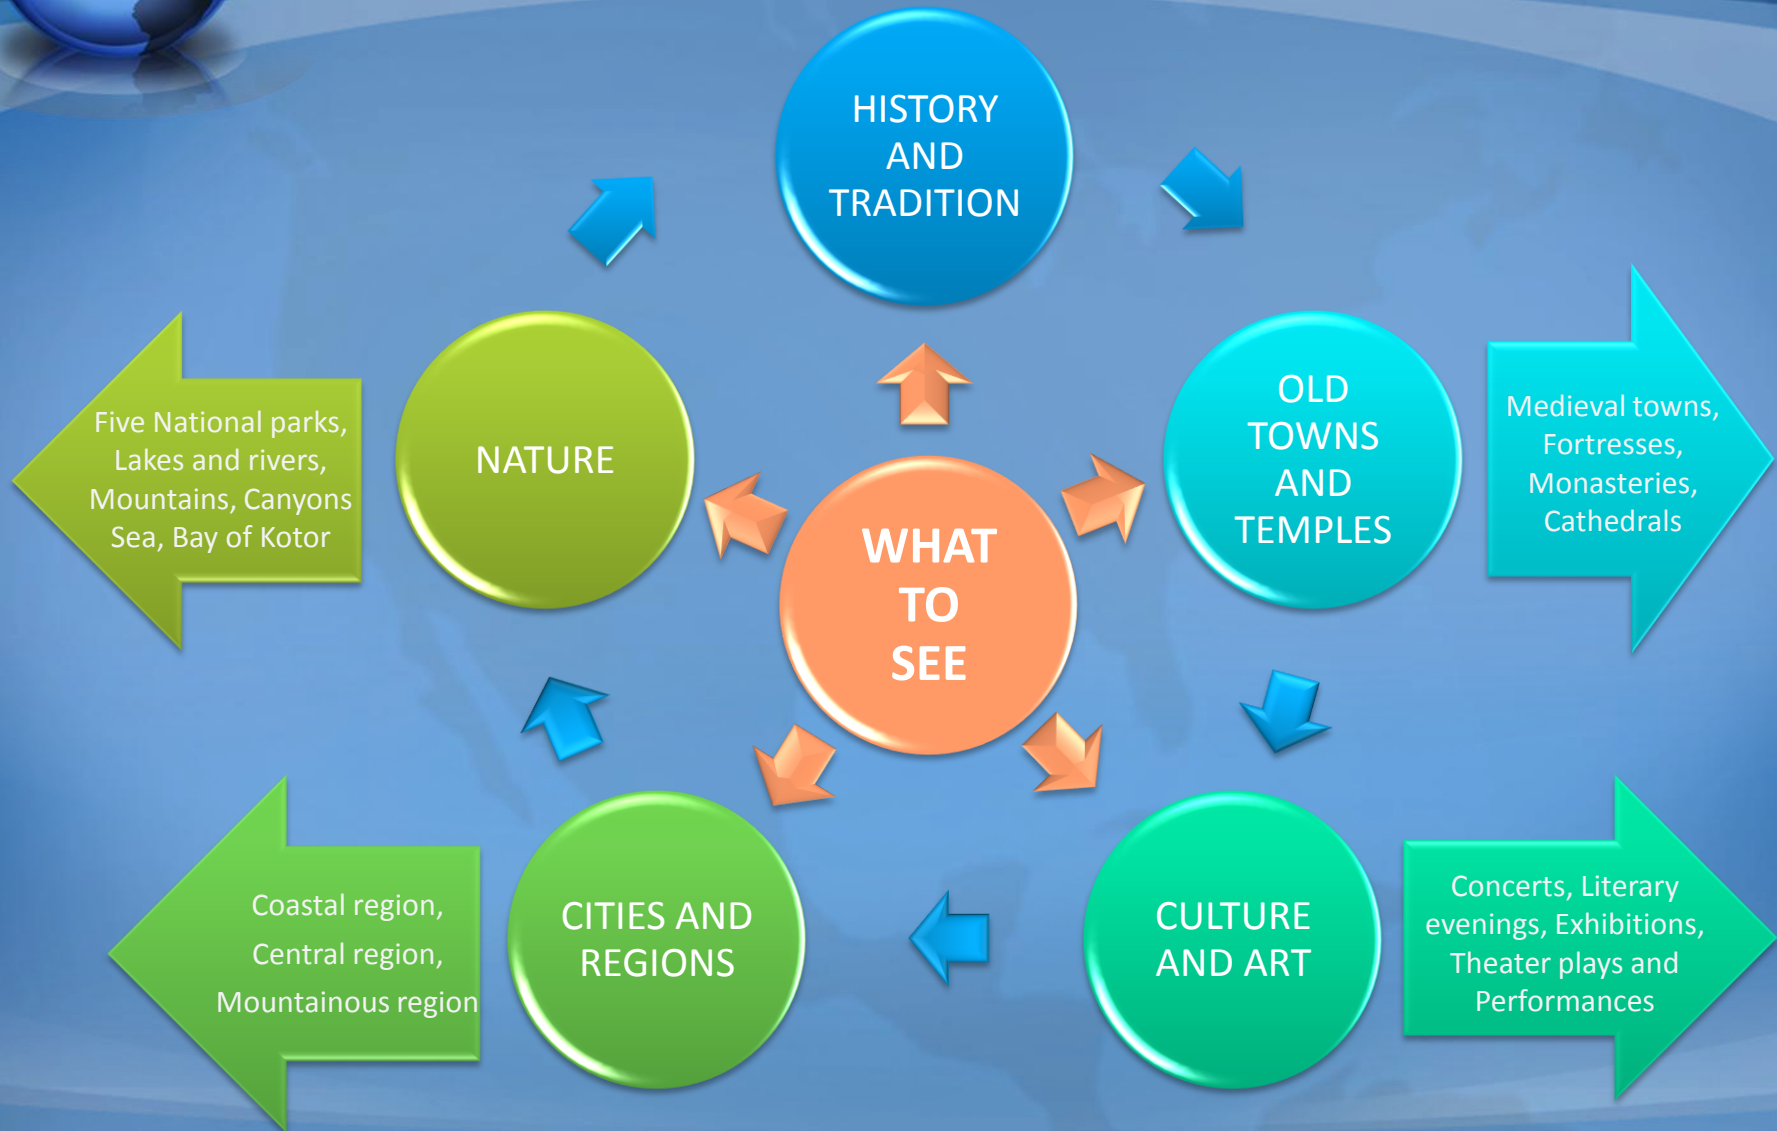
HISTORY AND TRADITION

Five National parks, Lakes and rivers, Mountains, Canyons Sea, Bay of Kotor

NATURE

WHAT TO SEE

OLD TOWNS AND TEMPLES

Medieval towns, Fortresses, Monasteries, Cathedrals

Coastal region, Central region, Mountainous region

CITIES AND REGIONS

CULTURE AND ART

Concerts, Literary evenings, Exhibitions, Theater plays and Performances